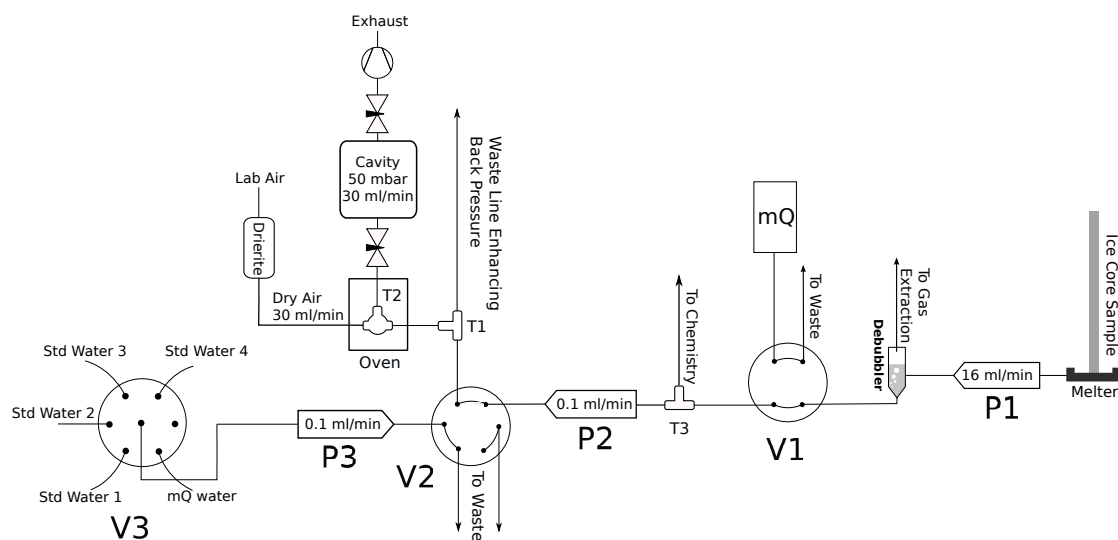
Exhaust

Cavity
50 mbar
30 ml/min

Waste Line Enhancing
Back Pressure

Lab Air

Drierite

Dry Air
30 ml/min

T2

Oven

T1

mQ

To Waste

To Chemistry

To Gas
Extraction

Debubbler

Ice Core Sample

Melter

16 ml/min

P1

V1

T3

0.1 ml/min

P2

V2

To Waste

0.1 ml/min

P3

Std Water 3

Std Water 4

Std Water 2

Std Water 1

mQ water

V3